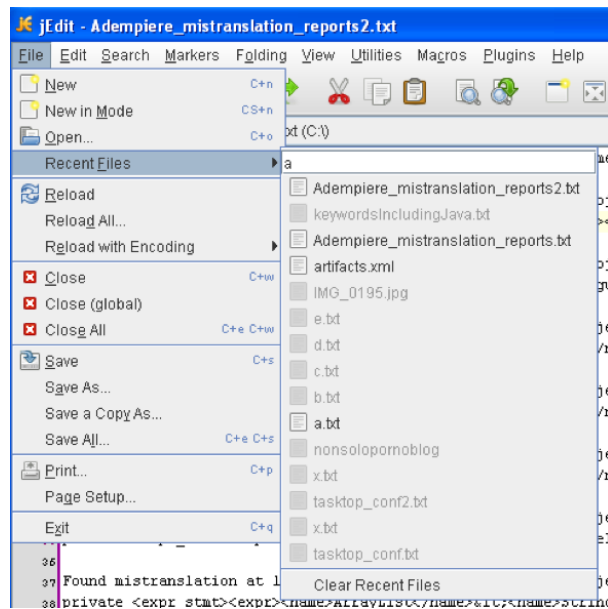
jEdit - Adempiere_mistranslation_reports2.txt

File Edit Search Markers Folding View Utilities Macros Plugins Help

New C+n
New in Mode CS+n
Open... C+o
Recent Files
Reload
Reload All...
Reload with Encoding
Close C+w
Close (global)
Close All C+e C+w
Save C+s
Save As...
Save a Copy As...
Save All... C+e C+s
Print... C+p
Page Setup...
Exit C+q

xt (C:\)

a
Adempiere_mistranslation_reports2.txt
keywordsIncludingJava.txt
Adempiere_mistranslation_reports.txt
artifacts.xml
IMG_0195.jpg
e.txt
d.txt
c.txt
b.txt
a.txt
nonsolopornoblog
x.txt
tasktop_conf2.txt
x.txt
tasktop_conf.txt
Clear Recent Files

36
37 Found mistranslation at l
38 private <expr stmt><expr><name>ArrayList</name>&lt;<name>Strin